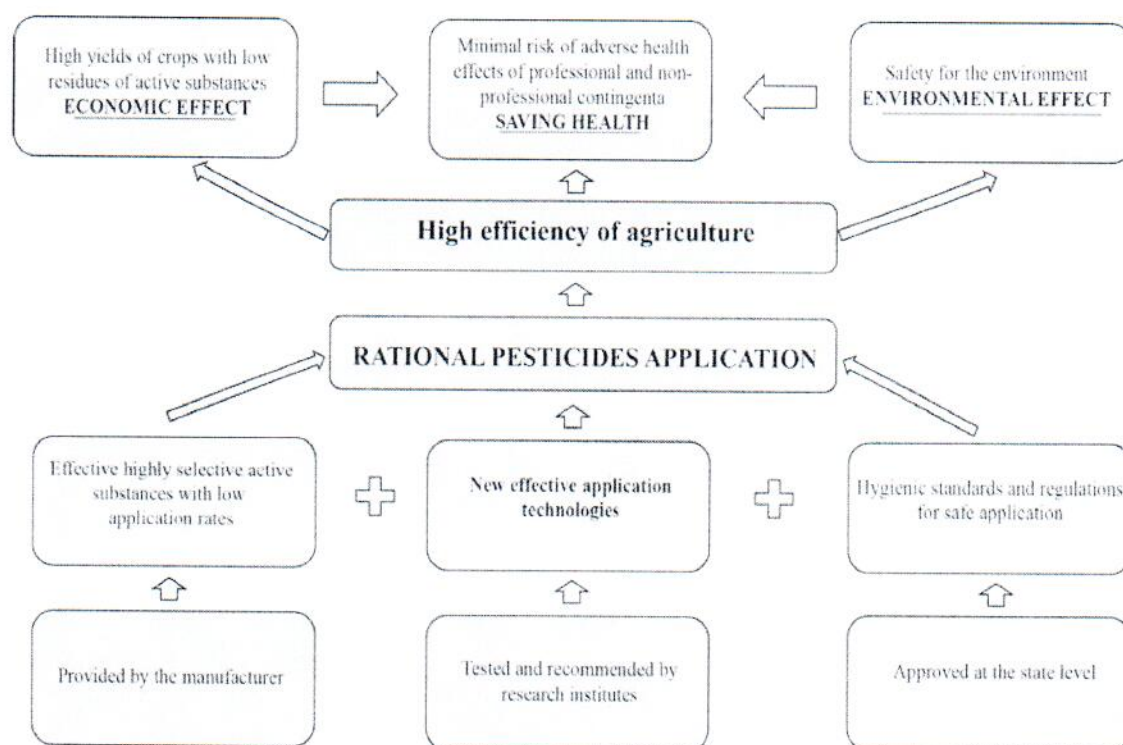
High yields of crops with low residues of active substances
ECONOMIC EFFECT

Minimal risk of adverse health effects of professional and non-professional contingenta
SAVING HEALTH

Safety for the environment
ENVIRONMENTAL EFFECT

High efficiency of agriculture

RATIONAL PESTICIDES APPLICATION

Effective highly selective active substances with low application rates

New effective application technologies

Hygienic standards and regulations for safe application

Provided by the manufacturer

Tested and recommended by research institutes

Approved at the state level